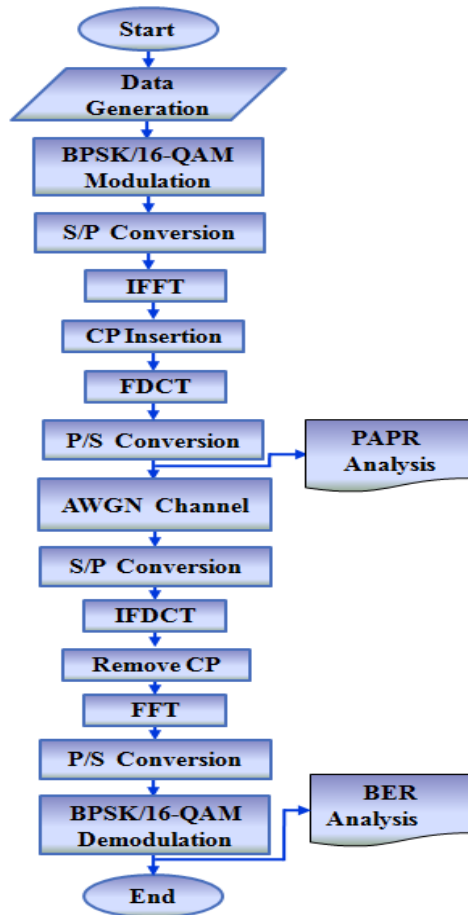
Start

Data Generation

BPSK/16-QAM Modulation

S/P Conversion

IFFT

CP Insertion

FDCT

P/S Conversion

PAPR Analysis

AWGN Channel

S/P Conversion

IFDCT

Remove CP

FFT

P/S Conversion

BPSK/16-QAM Demodulation

BER Analysis

End